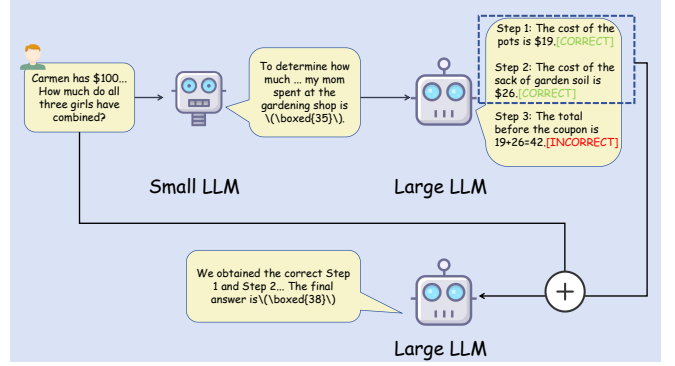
Carmen has $100... How much do all three girls have combined?

To determine how much ... my mom spent at the gardening shop is \(\boxed{35}\).

Step 1: The cost of the pots is $19.[CORRECT]

Step 2: The cost of the sack of garden soil is $26.[CORRECT]

Step 3: The total before the coupon is 19+26=42.[INCORRECT]

Small LLM

Large LLM

We obtained the correct Step 1 and Step 2... The final answer is\(\boxed{38}\)

+

Large LLM